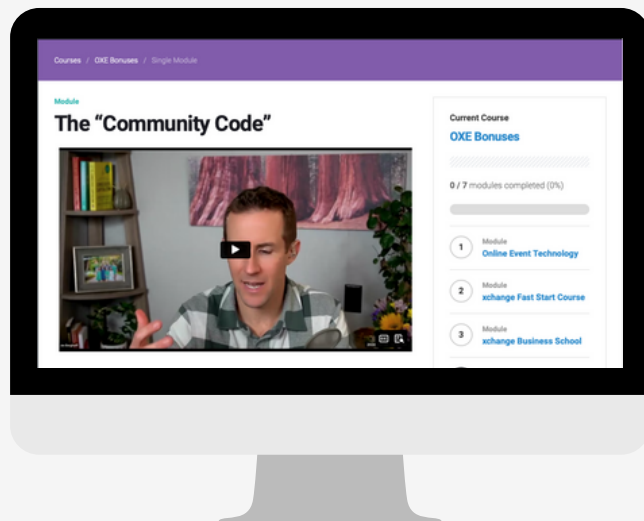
Courses / OXE Bonuses / Single Module

Module

The “Community Code”

Current Course

OXE Bonuses

0 / 7 modules completed (0%)

1 Module
Online Event Technology

2 Module
xchange Fast Start Course

3 Module
xchange Business School